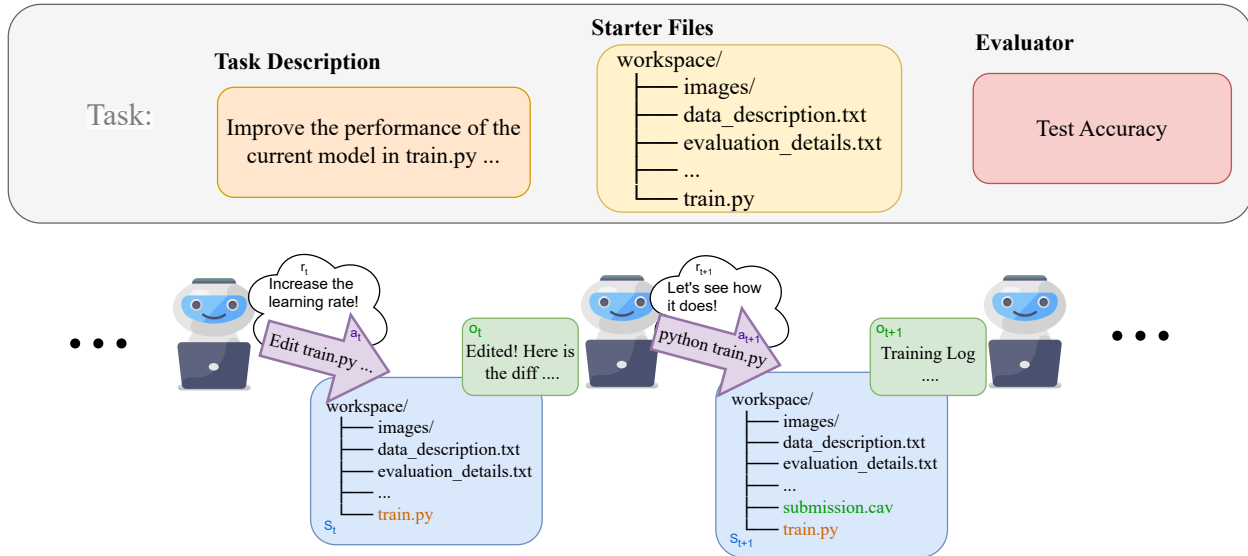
Starter Files

Task Description

Evaluator

Task:

Improve the performance of the current model in train.py ...

workspace/
images/
data_description.txt
evaluation_details.txt
...
train.py

Test Accuracy

$r_t$
Increase the learning rate!

$a_t$

Edit train.py ...

$o_t$
Edited! Here is the diff ....

workspace/
images/
data_description.txt
evaluation_details.txt
...
train.py
$s_t$

$r_{t+1}$
Let's see how it does!

$a_{t+1}$

python train.py

$o_{t+1}$
Training Log
....

workspace/
images/
data_description.txt
evaluation_details.txt
...
submission.cav
train.py
$s_{t+1}$